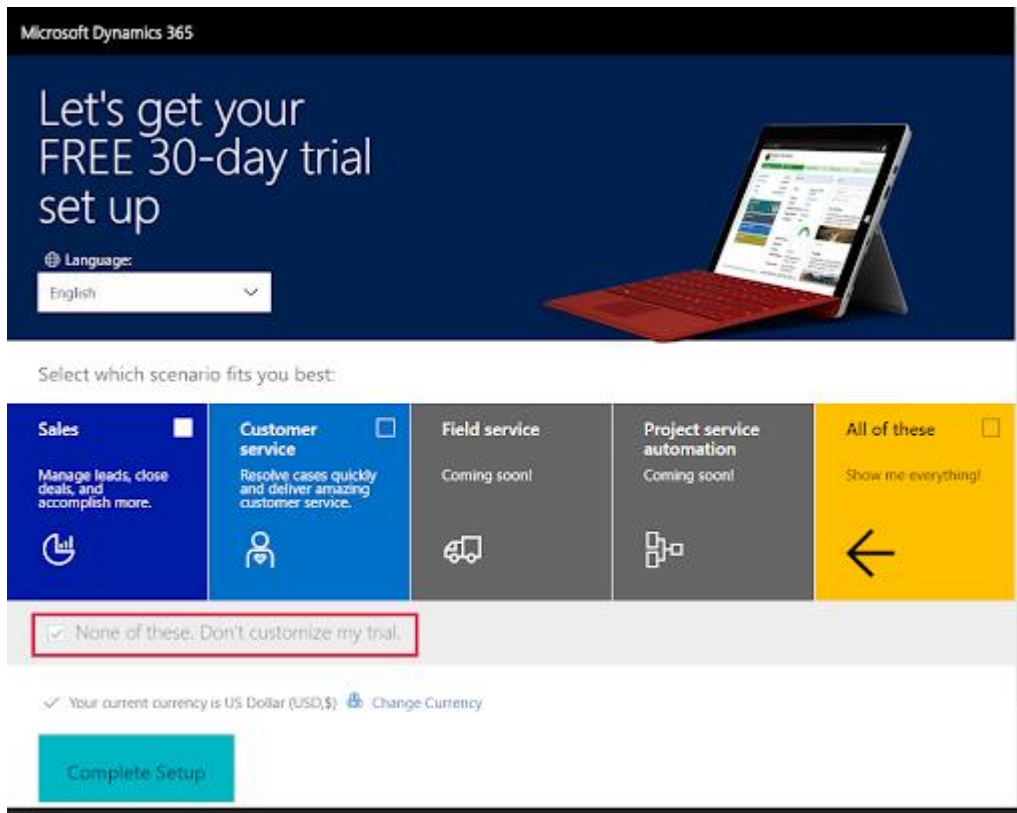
Microsoft Dynamics 365

Let's get your FREE 30-day trial set up

Language:

English

Select which scenario fits you best:

Sales

Manage leads, close deals, and accomplish more.

Customer service

Resolve cases quickly and deliver amazing customer service.

Field service

Coming soon!

Project service automation

Coming soon!

All of these

Show me everything!

None of these. Don't customize my trial.

Your current currency is US Dollar (USD,$) Change Currency

Complete Setup